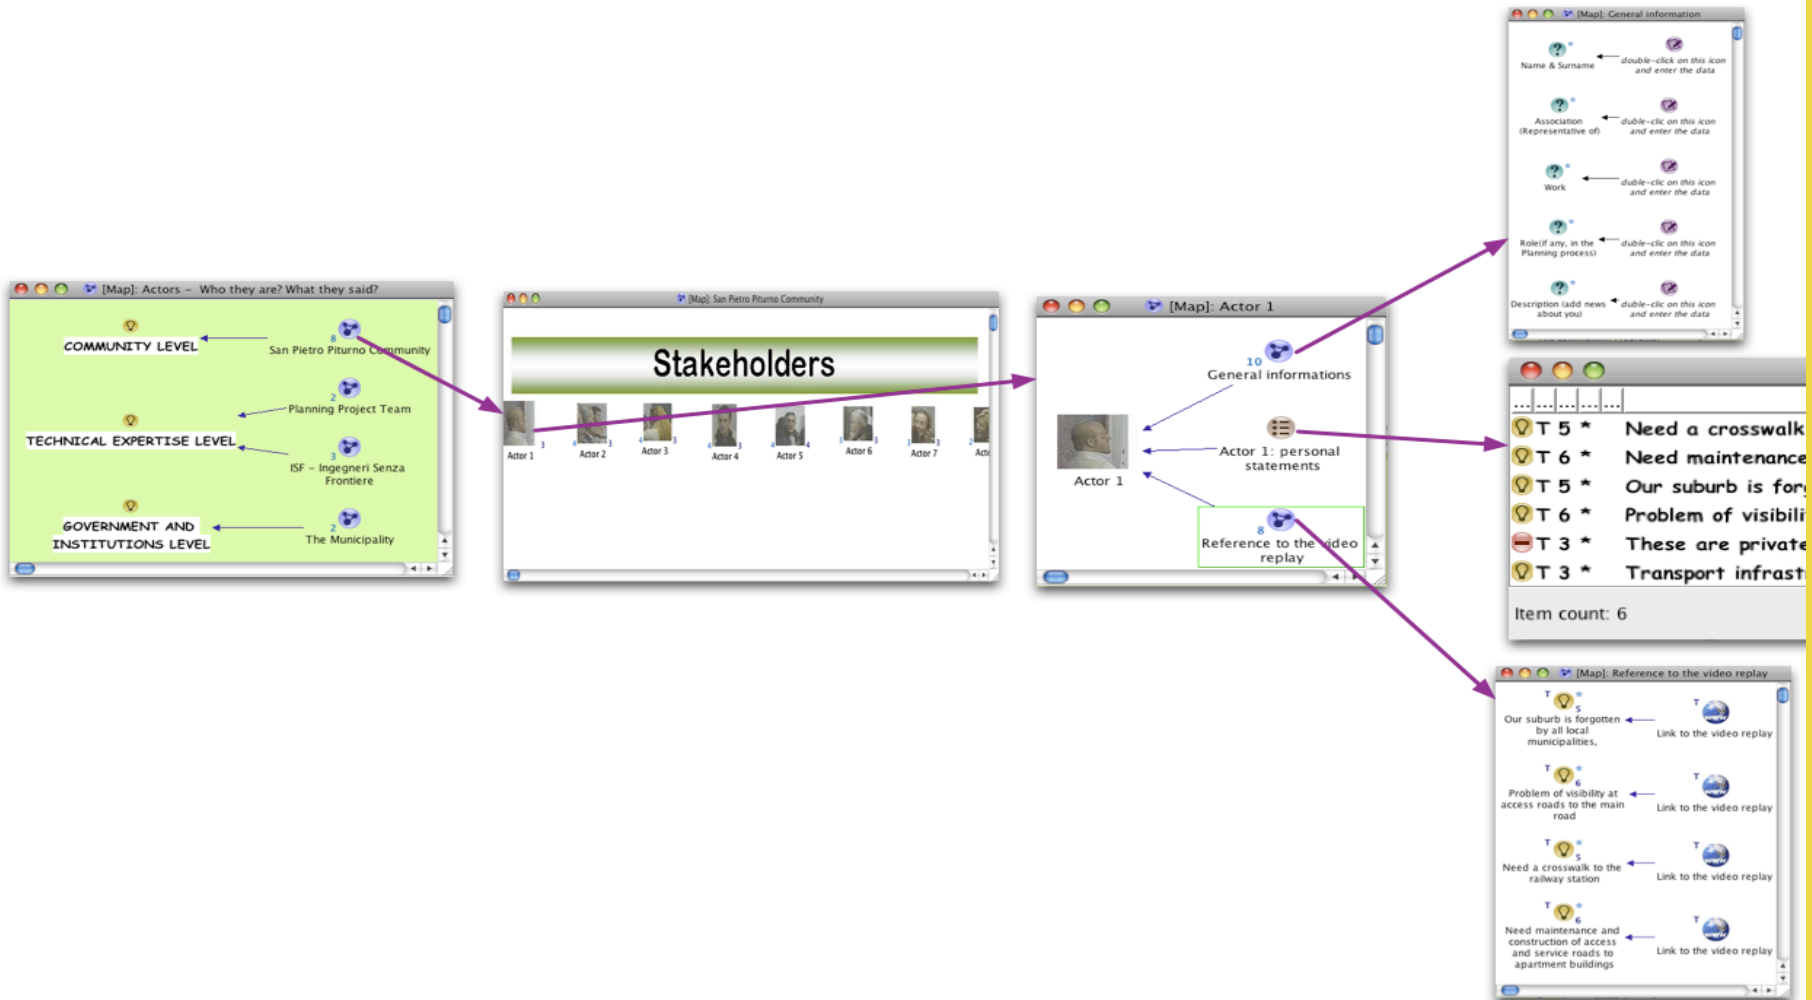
[Map]: Actors – Who they are? What they said?

COMMUNITY LEVEL

8
San Pietro Piturno Community

2
Planning Project Team

TECHNICAL EXPERTISE LEVEL

3
ISF – Ingegneri Senza Frontiere

GOVERNMENT AND INSTITUTIONS LEVEL

2
The Municipality

[Map]: San Pietro Piturno Community

Stakeholders

Actor 1 Actor 2 Actor 3 Actor 4 Actor 5 Actor 6 Actor 7 Acto

[Map]: Actor 1

10
General informations

Actor 1

Actor 1: personal statements

8
Reference to the video replay

[Map]: General information

Name & Surname
double-click on this icon and enter the data

Association (Representative of)
duble-clic on this icon and enter the data

Work
duble-clic on this icon and enter the data

Role(if any, in the Planning process)
duble-clic on this icon and enter the data

Description (add news about you)
duble-clic on this icon and enter the data

| | | | | |
|---|---|---|---|---|
| T | 5 | * | Need a crosswalk |
| T | 6 | * | Need maintenance |
| T | 5 | * | Our suburb is forg |
| T | 6 | * | Problem of visibili |
| T | 3 | * | These are private |
| T | 3 | * | Transport infrast |

Item count: 6

[Map]: Reference to the video replay

T 5
Our suburb is forgotten by all local municipalities,
T
Link to the video replay

T 6
Problem of visibility at access roads to the main road
T
Link to the video replay

T 5
Need a crosswalk to the railway station
T
Link to the video replay

T 6
Need maintenance and construction of access and service roads to apartment buildings
T
Link to the video replay